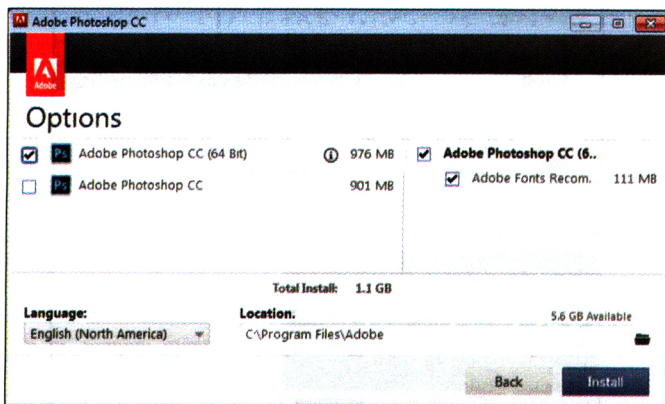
Adobe Photoshop CC

Adobe

Options

Ps Adobe Photoshop CC (64 Bit) 976 MB

Ps Adobe Photoshop CC 901 MB

Adobe Photoshop CC (6..

Adobe Fonts Recom. 111 MB

Total Install: 1.1 GB

Language:

English (North America)

Location.

C:\Program Files\Adobe

5.6 GB Available

Back

Install